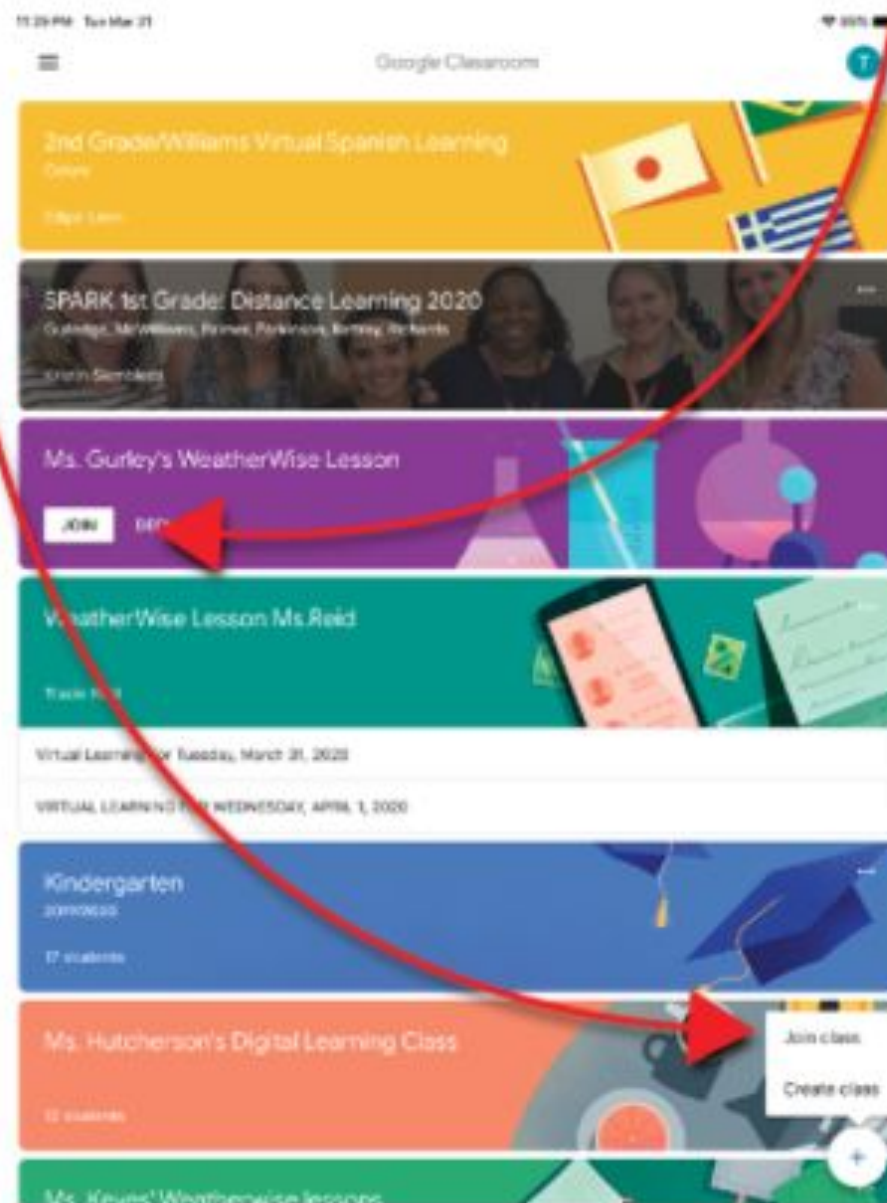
11:29 PM Tue Mar 31

Google Classroom

T

2nd Grade/Williams Virtual Spanish Learning

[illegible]

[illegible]

SPARK 1st Grade: Distance Learning 2020

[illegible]

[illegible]

Ms. Gurley's WeatherWise Lesson

JOIN

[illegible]

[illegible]atherWise Lesson Ms.Reid

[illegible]

Virtual Learning for Tuesday, March 31, 2020

VIRTUAL LEARNING FOR WEDNESDAY, APRIL 1, 2020

Kindergarten

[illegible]

17 students

Ms. Hutcherson's Digital Learning Class

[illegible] students

Join class

Create class

+

Ms. Keyes' Weatherwise lessons